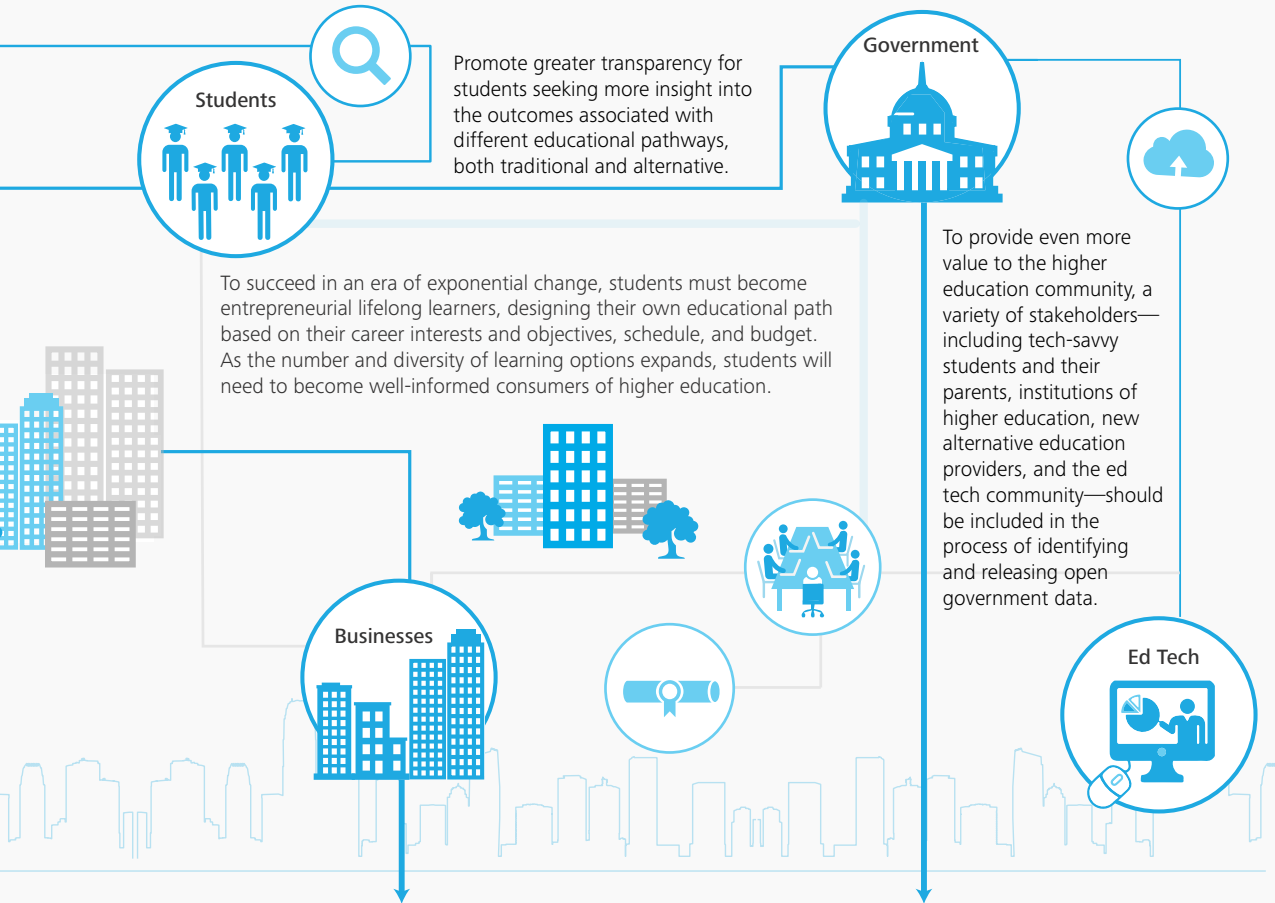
Students

Promote greater transparency for students seeking more insight into the outcomes associated with different educational pathways, both traditional and alternative.

Government

To succeed in an era of exponential change, students must become entrepreneurial lifelong learners, designing their own educational path based on their career interests and objectives, schedule, and budget. As the number and diversity of learning options expands, students will need to become well-informed consumers of higher education.

To provide even more value to the higher education community, a variety of stakeholders—including tech-savvy students and their parents, institutions of higher education, new alternative education providers, and the ed tech community—should be included in the process of identifying and releasing open government data.

Businesses

Ed Tech